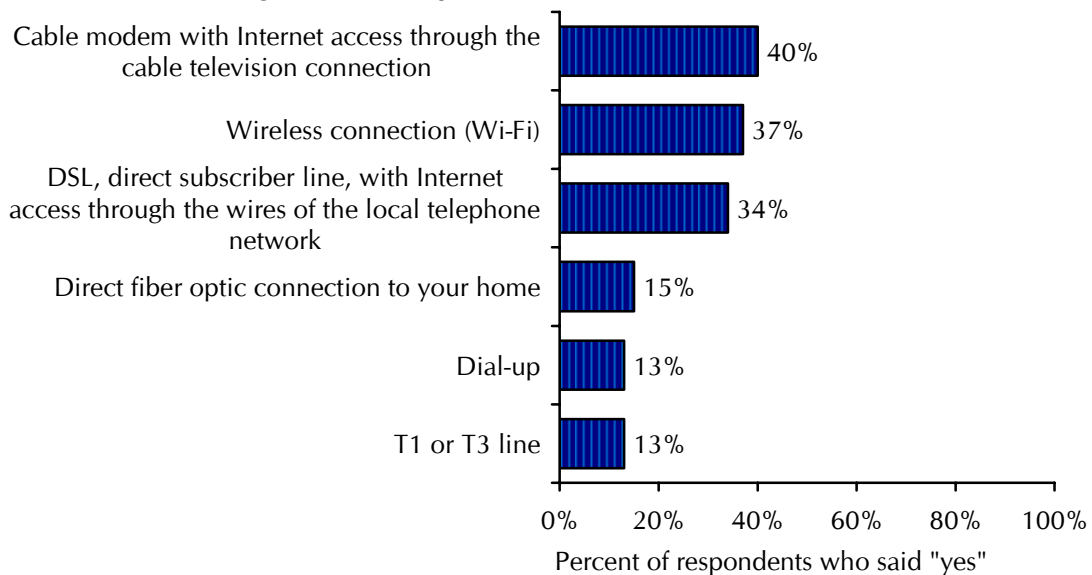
Cable modem with Internet access through the cable television connection
40%

Wireless connection (Wi-Fi)
37%

DSL, direct subscriber line, with Internet access through the wires of the local telephone network
34%

Direct fiber optic connection to your home
15%

Dial-up
13%

T1 or T3 line
13%

0%
20%
40%
60%
80%
100%

Percent of respondents who said "yes"